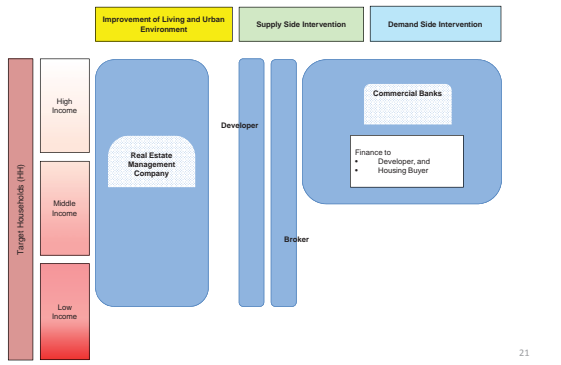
Improvement of Living and Urban Environment

Supply Side Intervention

Demand Side Intervention

Target Households (HH)

High Income

Middle Income

Low Income

Real Estate Management Company

Developer

Broker

Commercial Banks

Finance to
• Developer, and
• Housing Buyer

21